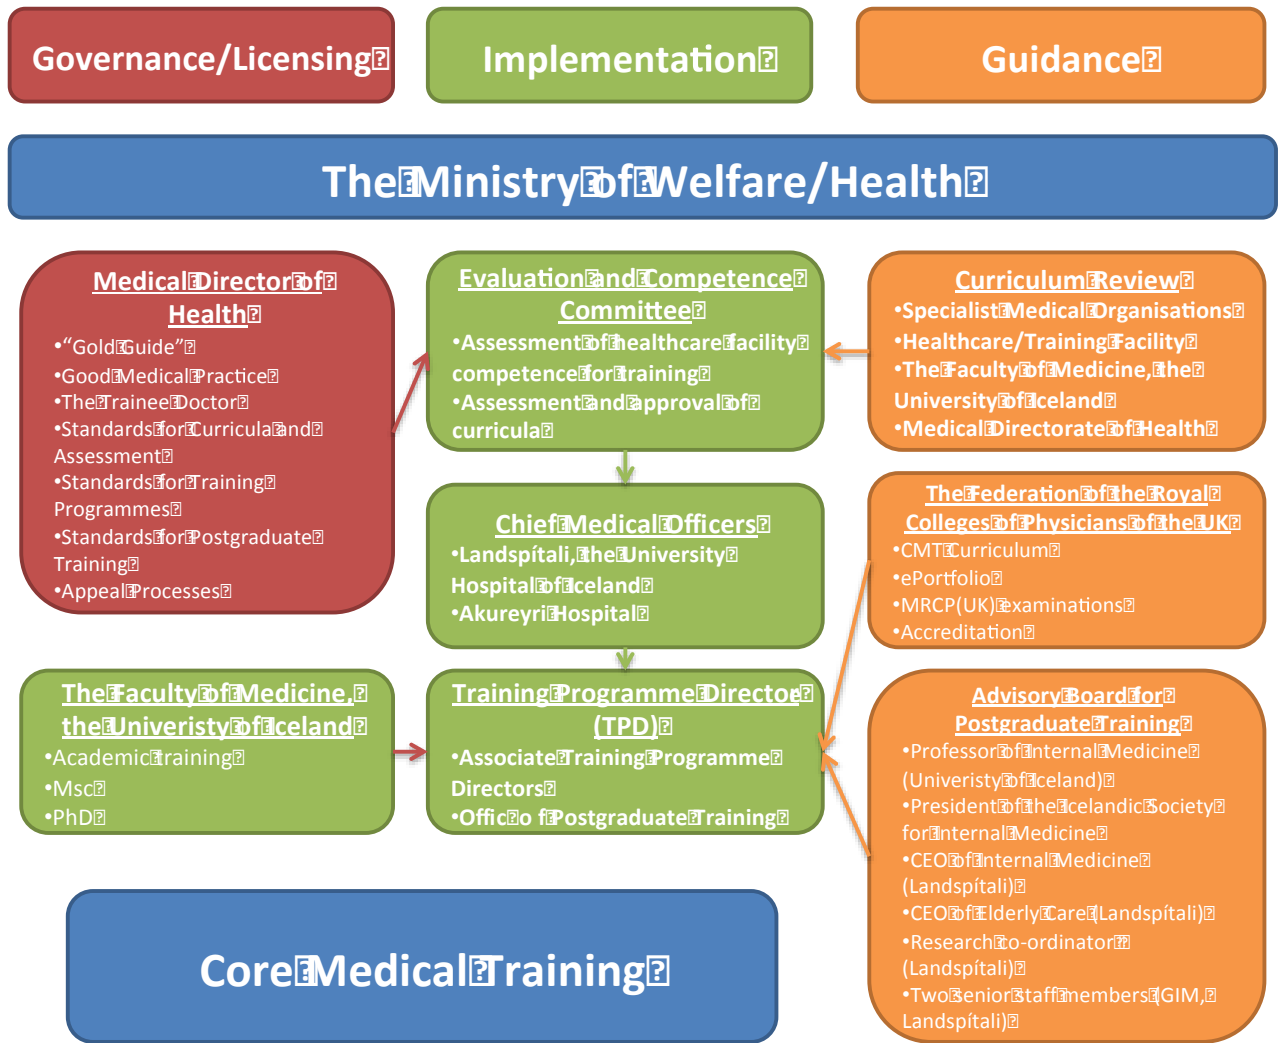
Governance/Licensing

Implementation

Guidance

The Ministry of Welfare/Health

Medical Director of Health
•"Gold Guide"
•Good Medical Practice
•The Trainee Doctor
•Standards for Curricula and Assessment
•Standards for Training Programmes
•Standards for Postgraduate Training
•Appeal Processes

Evaluation and Competence Committee
•Assessment of healthcare facility competence for training
•Assessment and approval of curricula

Curriculum Review
•Specialist Medical Organisations
•Healthcare/Training Facility
•The Faculty of Medicine, the University of Iceland
•Medical Directorate of Health

Chief Medical Officers
•Landspítali, the University Hospital of Iceland
•Akureyri Hospital

The Federation of the Royal Colleges of Physicians of the UK
•CMT Curriculum
•ePortfolio
•MRCP(UK) examinations
•Accreditation

The Faculty of Medicine, the Univeristy of Iceland
•Academic training
•Msc
•PhD

Training Programme Director (TPD)
•Associate Training Programme Directors
•Office of Postgraduate Training

Advisory Board for Postgraduate Training
•Professor of Internal Medicine (Univeristy of Iceland)
•President of the Icelandic Society for Internal Medicine
•CEO of Internal Medicine (Landspítali)
•CEO of Elderly Care (Landspítali)
•Research co-ordinator (Landspítali)
•Two senior staff members (GIM, Landspítali)

Core Medical Training